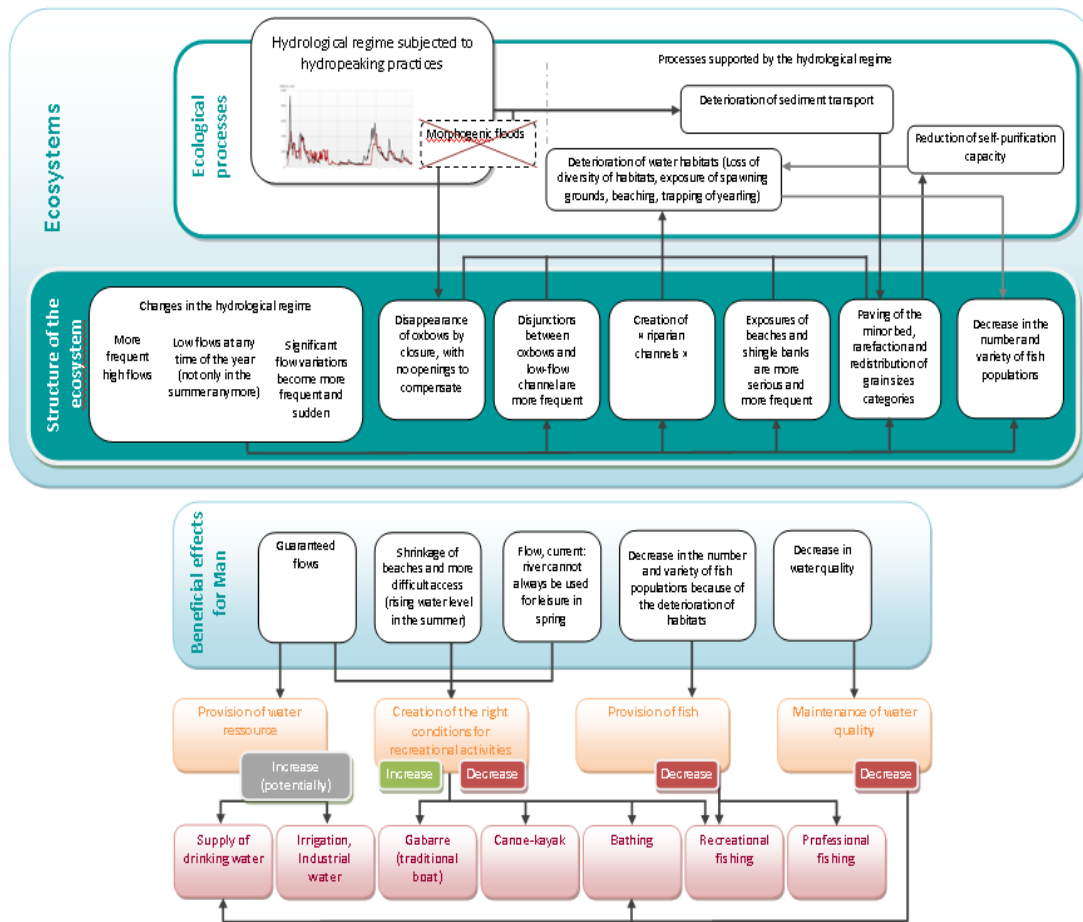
Ecosystems

Ecological processes

Hydrological regime subjected to hydropeaking practices

Morphogenic floods

Processes supported by the hydrological regime

Deterioration of sediment transport

Reduction of self-purification capacity

Deterioration of water habitats (Loss of diversity of habitats, exposure of spawning grounds, beaching, trapping of yearling)

Structure of the ecosystem

Changes in the hydrological regime

More frequent high flows

Low flows at any time of the year (not only in the summer anymore)

Significant flow variations become more frequent and sudden

Disappearance of oxbows by closure, with no openings to compensate

Disjunctions between oxbows and low-flow channel are more frequent

Creation of « riparian channels »

Exposures of beaches and shingle banks are more serious and more frequent

Paving of the minor bed, rarefaction and redistribution of grain sizes categories

Decrease in the number and variety of fish populations

Beneficial effects for Man

Guaranteed flows

Shrinkage of beaches and more difficult access (rising water level in the summer)

Flow, current: river cannot always be used for leisure in spring

Decrease in the number and variety of fish populations because of the deterioration of habitats

Decrease in water quality

Provision of water ressource

Creation of the right conditions for recreational activities

Provision of fish

Maintenance of water quality

Increase (potentially)

Increase

Decrease

Decrease

Decrease

Supply of drinking water

Irrigation, Industrial water

Gabarre (traditional boat)

Canoe-kayak

Bathing

Recreational fishing

Professional fishing